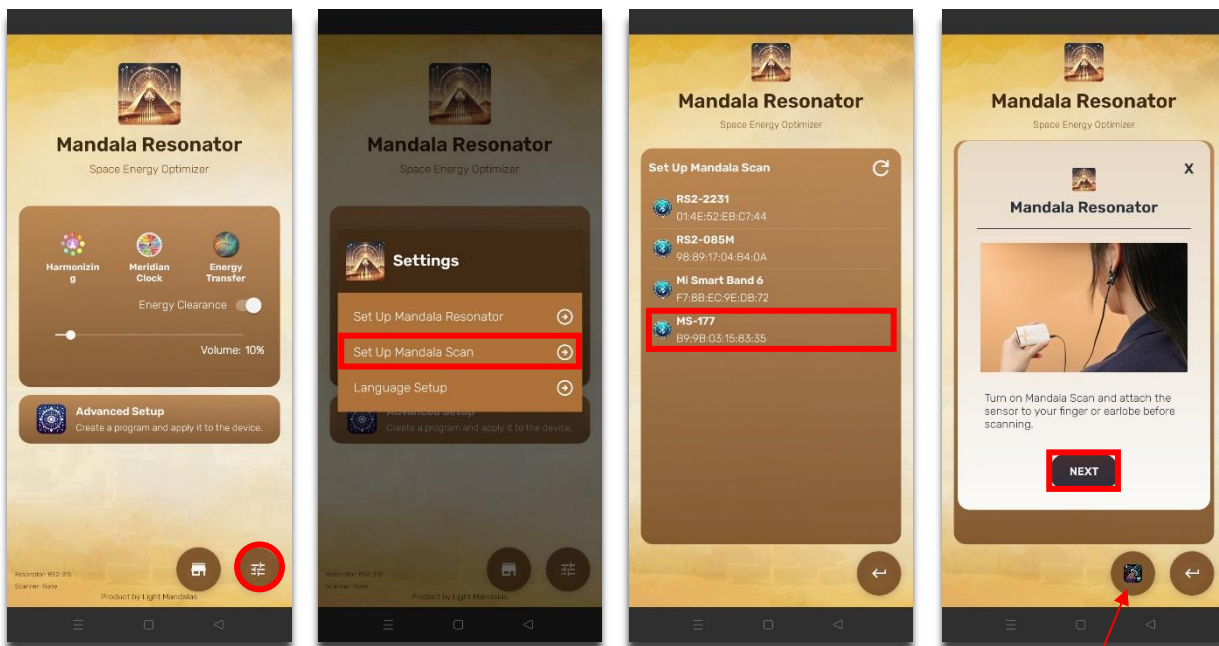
Mandala Resonator

Space Energy Optimizer

Harmonizing

Meridian Clock

Energy Transfer

Energy Clearance

Volume: 10%

Advanced Setup

Create a program and apply it to the device.

Resonator: RS2-315

Scanner: None

Product by Light Mandalas

Mandala Resonator

Space Energy Optimizer

Settings

Set Up Mandala Resonator

Set Up Mandala Scan

Language Setup

Advanced Setup

Create a program and apply it to the device.

Resonator: RS2-315

Scanner: None

Product by Light Mandalas

Mandala Resonator

Space Energy Optimizer

Set Up Mandala Scan

RS2-2231
01:4E:52:EB:C7:44

RS2-085M
98:89:17:04:B4:0A

Mi Smart Band 6
F7:8B:EC:9E:DB:72

MS-177
B9:9B:03:15:83:35

Mandala Resonator

Space Energy Optimizer

X

Mandala Resonator

Turn on Mandala Scan and attach the sensor to your finger or earlobe before scanning.

NEXT